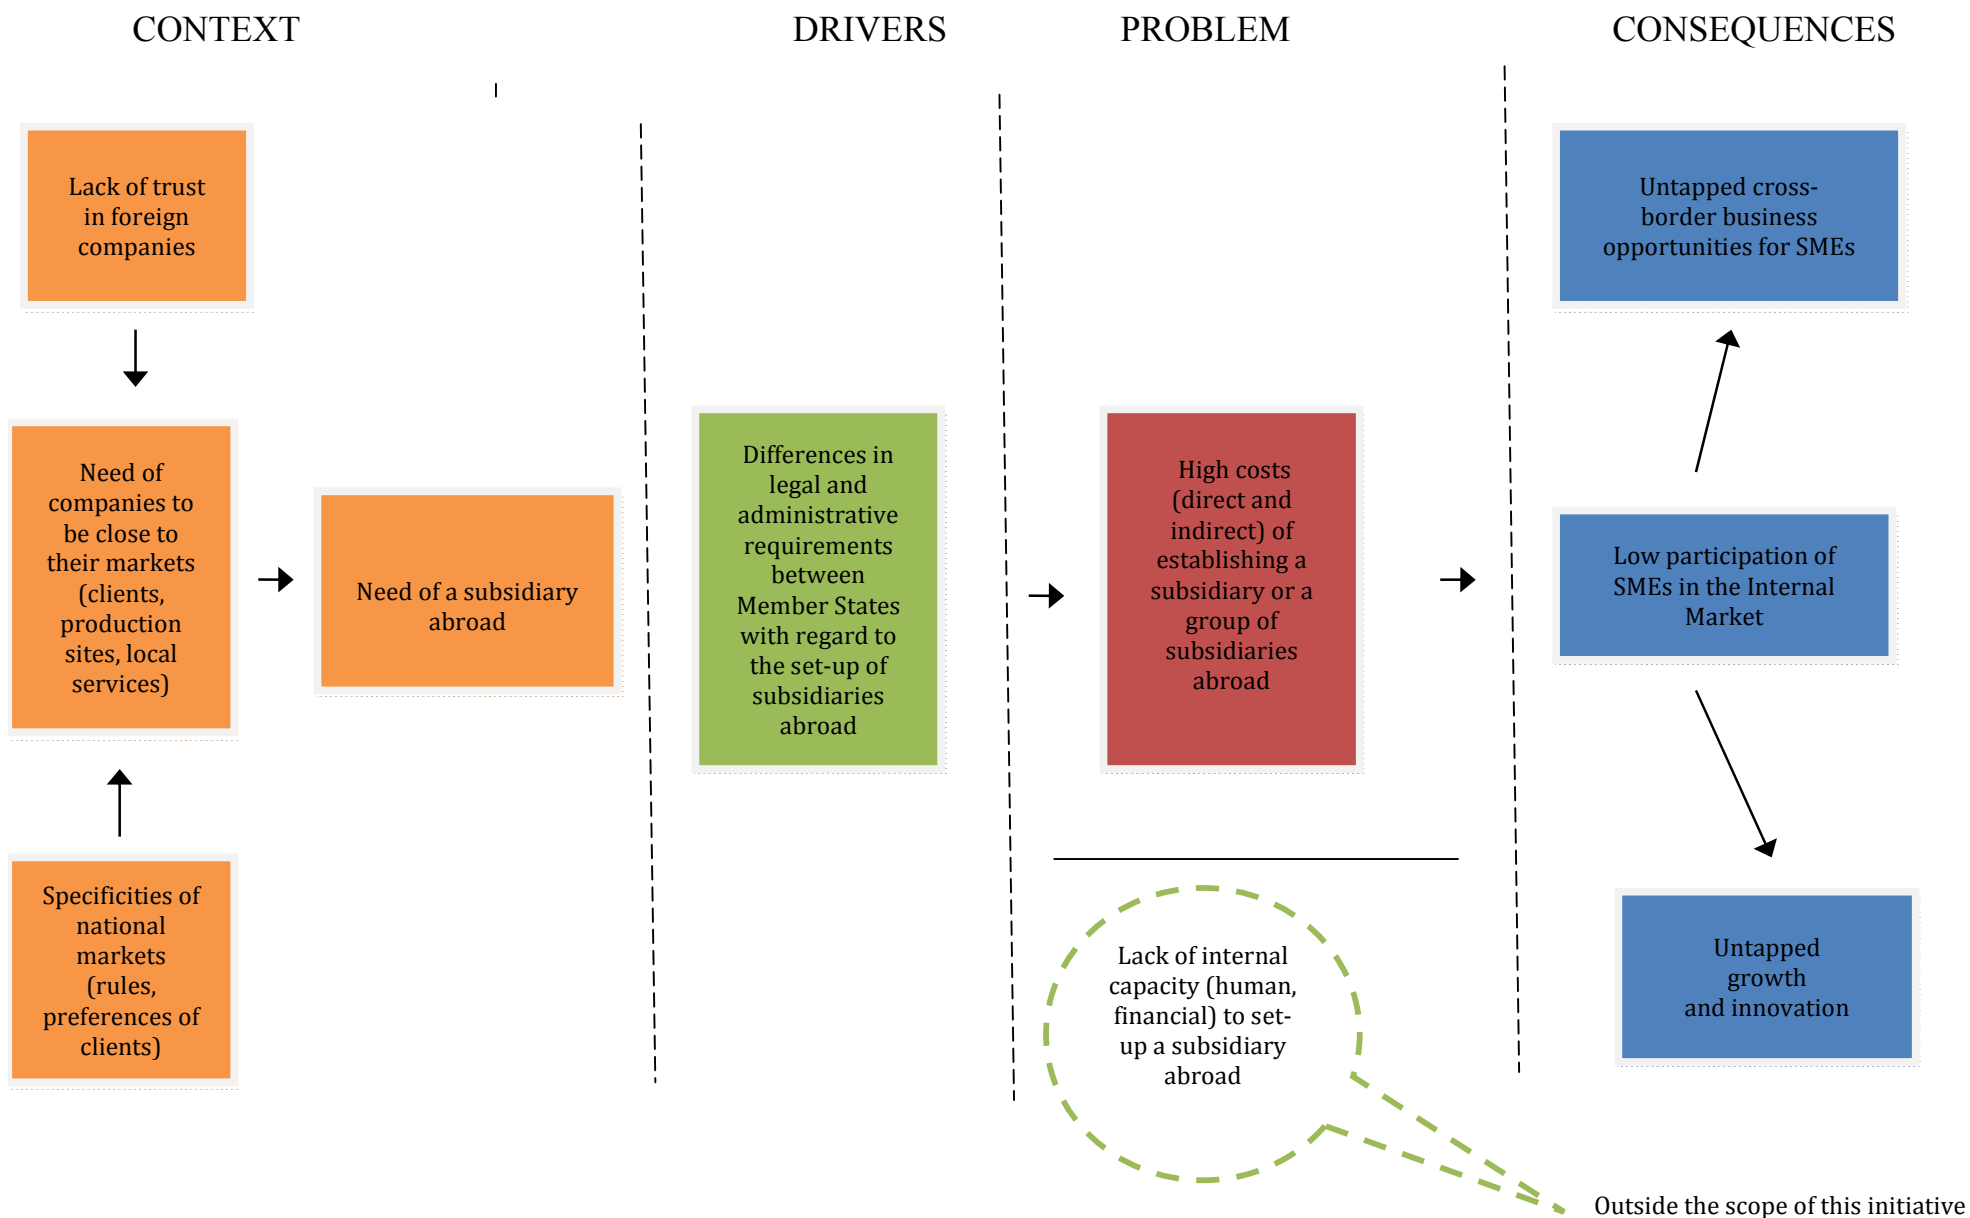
CONTEXT

DRIVERS

PROBLEM

CONSEQUENCES

Lack of trust in foreign companies

Need of companies to be close to their markets (clients, production sites, local services)

Specificities of national markets (rules, preferences of clients)

Need of a subsidiary abroad

Differences in legal and administrative requirements between Member States with regard to the set-up of subsidiaries abroad

High costs (direct and indirect) of establishing a subsidiary or a group of subsidiaries abroad

Lack of internal capacity (human, financial) to set-up a subsidiary abroad

Untapped cross-border business opportunities for SMEs

Low participation of SMEs in the Internal Market

Untapped growth and innovation

Outside the scope of this initiative